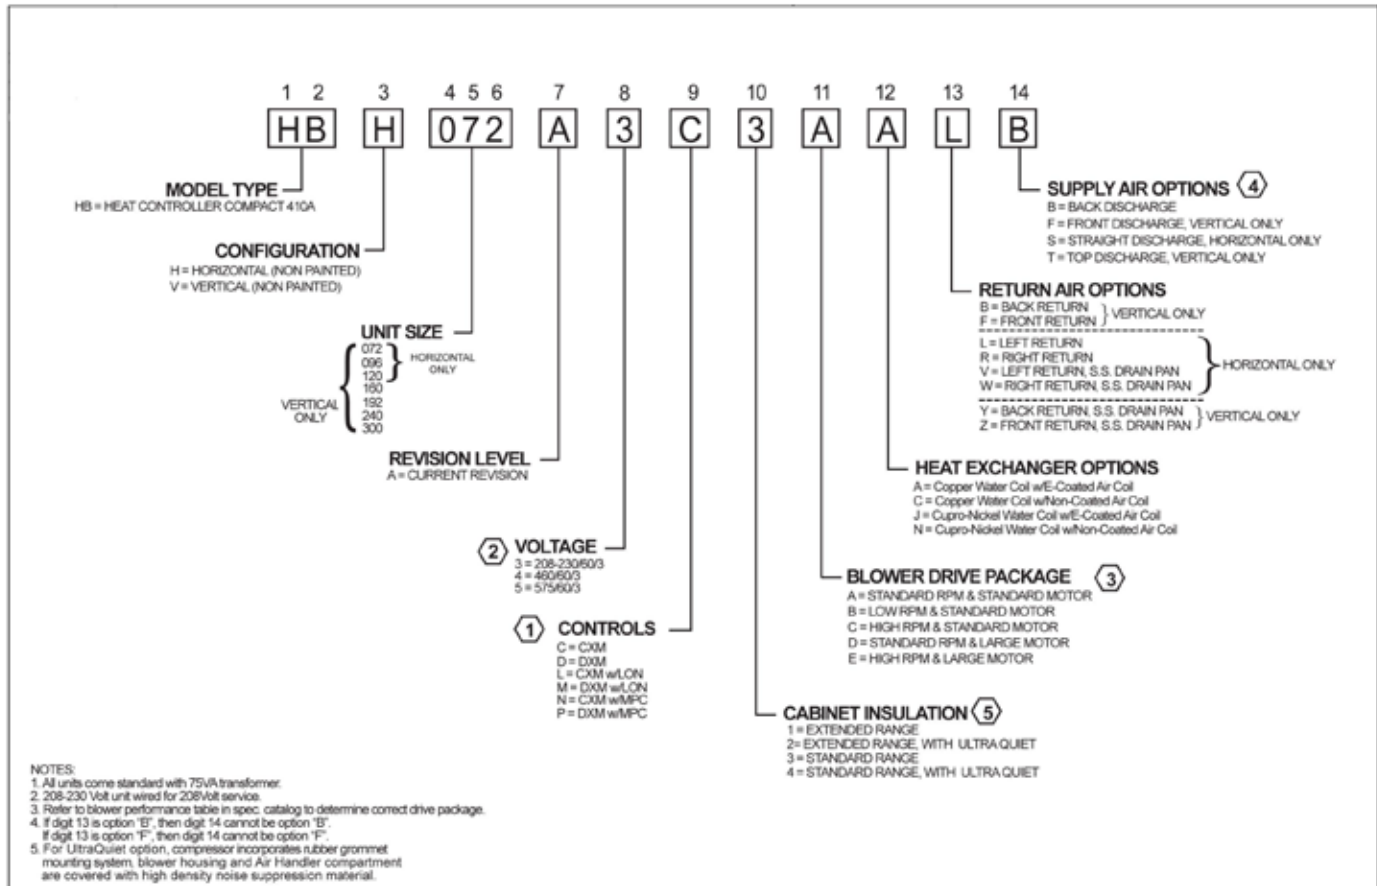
1 2 3 4 5 6 7 8 9 10 11 12 13 14

HB H 072 A 3 C 3 A A L B

MODEL TYPE
HB = HEAT CONTROLLER COMPACT 410A

CONFIGURATION
H = HORIZONTAL (NON PAINTED)
V = VERTICAL (NON PAINTED)

UNIT SIZE
072
096
120
160
192
240
300
HORIZONTAL ONLY
VERTICAL ONLY

REVISION LEVEL
A = CURRENT REVISION

2 VOLTAGE
3 = 208-230/60/3
4 = 460/60/3
5 = 575/60/3

1 CONTROLS
C = CXM
D = DXM
L = CXM w/LON
M = DXM w/LON
N = CXM w/MPC
P = DXM w/MPC

SUPPLY AIR OPTIONS 4
B = BACK DISCHARGE
F = FRONT DISCHARGE, VERTICAL ONLY
S = STRAIGHT DISCHARGE, HORIZONTAL ONLY
T = TOP DISCHARGE, VERTICAL ONLY

RETURN AIR OPTIONS
B = BACK RETURN
F = FRONT RETURN
VERTICAL ONLY
L = LEFT RETURN
R = RIGHT RETURN
V = LEFT RETURN, S.S. DRAIN PAN
W = RIGHT RETURN, S.S. DRAIN PAN
HORIZONTAL ONLY
Y = BACK RETURN, S.S. DRAIN PAN
Z = FRONT RETURN, S.S. DRAIN PAN
VERTICAL ONLY

HEAT EXCHANGER OPTIONS
A = Copper Water Coil w/E-Coated Air Coil
C = Copper Water Coil w/Non-Coated Air Coil
J = Cupro-Nickel Water Coil w/E-Coated Air Coil
N = Cupro-Nickel Water Coil w/Non-Coated Air Coil

BLOWER DRIVE PACKAGE 3
A = STANDARD RPM & STANDARD MOTOR
B = LOW RPM & STANDARD MOTOR
C = HIGH RPM & STANDARD MOTOR
D = STANDARD RPM & LARGE MOTOR
E = HIGH RPM & LARGE MOTOR

CABINET INSULATION 5
1 = EXTENDED RANGE
2= EXTENDED RANGE, WITH ULTRA QUIET
3 = STANDARD RANGE
4 = STANDARD RANGE, WITH ULTRA QUIET

NOTES:
1. All units come standard with 75VA transformer.
2. 208-230 Volt unit wired for 208Volt service.
3. Refer to blower performance table in spec. catalog to determine correct drive package.
4. If digit 13 is option "B", then digit 14 cannot be option "B".
If digit 13 is option "F", then digit 14 cannot be option "F".
5. For UltraQuiet option, compressor incorporates rubber grommet mounting system, blower housing and Air Handler compartment are covered with high density noise suppression material.